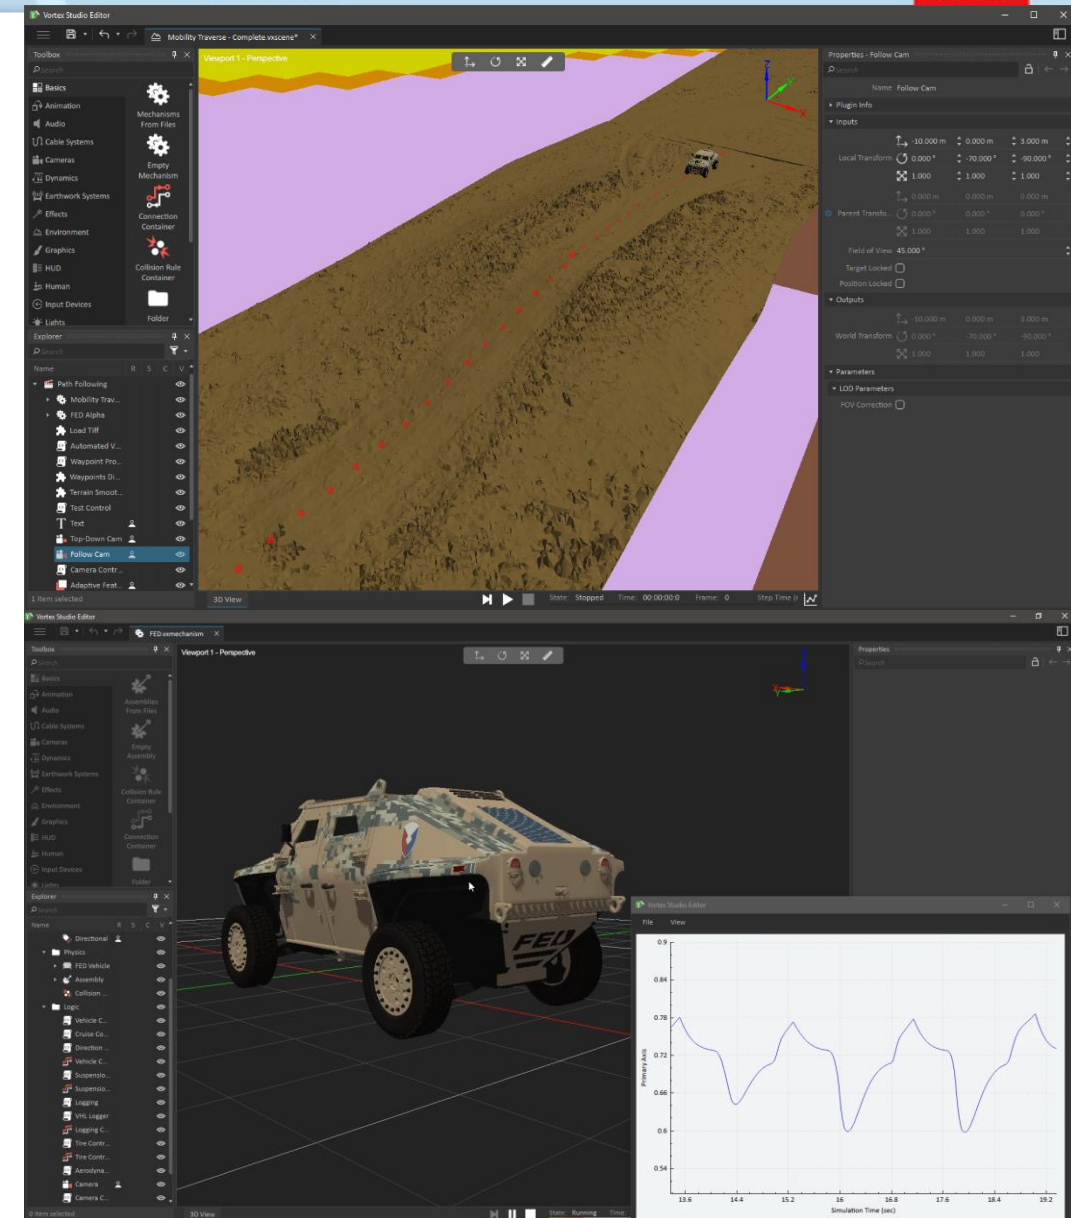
Vortex Studio Editor

Mobility Traverse - Complete.vxscene*

Toolbox
Search
Basics
Animation
Audio
Cable Systems
Cameras
Dynamics
Earthwork Systems
Effects
Environment
Graphics
HUD
Human
Input Devices
Lights

Mechanisms From Files
Empty Mechanism
Connection Container
Collision Rule Container
Folder

Explorer
Search
Name R S C V
Path Following
Mobility Trav...
FED Alpha
Load Tiff
Automated V...
Waypoint Pro...
Waypoints Di...
Terrain Smoot...
Test Control
Text
Top-Down Cam
Follow Cam
Camera Contr...
Adaptive Feat...
1 item selected

Viewport 1 - Perspective

3D View
State: Stopped Time: 00:00:00:0 Frame: 0 Step Time (r

Properties - Follow Cam
Search
Name Follow Cam
Plugin Info
Inputs
Local Transform -10.000 m 0.000 m 3.000 m
0.000 ° -70.000 ° -90.000 °
1.000 1.000 1.000
Parent Transfo... 0.000 m 0.000 m 0.000 m
0.000 ° 0.000 ° 0.000 °
1.000 1.000 1.000
Field of View 45.000 °
Target Locked
Position Locked
Outputs
World Transform -10.000 m 0.000 m 3.000 m
0.000 ° -70.000 ° -90.000 °
1.000 1.000 1.000
Parameters
LOD Parameters
FOV Correction

Vortex Studio Editor

FED.vxmechanism

Toolbox
Search
Basics
Animation
Audio
Cable Systems
Cameras
Dynamics
Earthwork Systems
Effects
Environment
Graphics
HUD
Human
Input Devices
Lights

Assemblies From Files
Empty Assembly
Collision Rule Container
Connection Container
Folder

Explorer
Search
Name R S C V
Directional
Physics
FED Vehicle
Assembly
Collision ...
Logic
Vehicle C...
Cruise Co...
Direction ...
Vehicle C...
Suspensio...
Suspensio...
Logging
VHL Logger
Logging C...
Tire Contr...
Tire Contr...
Aerodyna...
Camera
Camera C...
0 item selected

Viewport 1 - Perspective

FED

3D View
State: Running Time:

Properties
Search

Vortex Studio Editor
File View
0.9
0.84
0.78
0.72
0.66
0.6
0.54
Primary Axis
13.6 14.4 15.2 16 16.8 17.6 18.4 19.2
Simulation Time (sec)